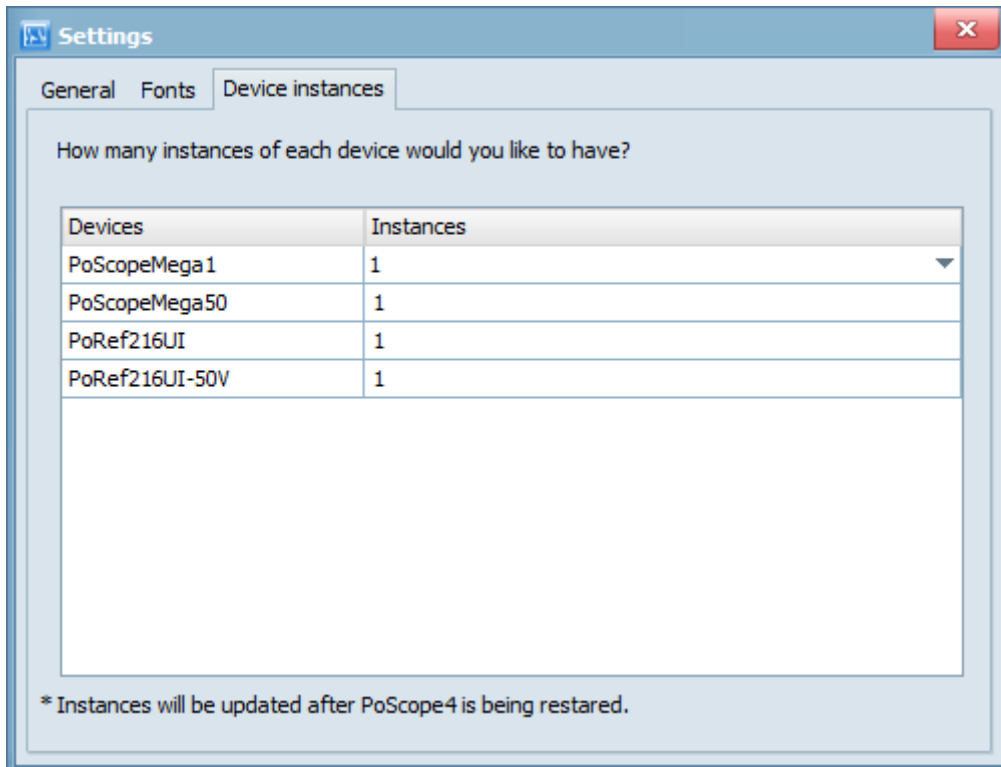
Settings

General Fonts Device instances

How many instances of each device would you like to have?

| Devices | Instances |
|---|---|
| PoScopeMega1 | 1 |
| PoScopeMega50 | 1 |
| PoRef216UI | 1 |
| PoRef216UI-50V | 1 |

* Instances will be updated after PoScope4 is being restared.